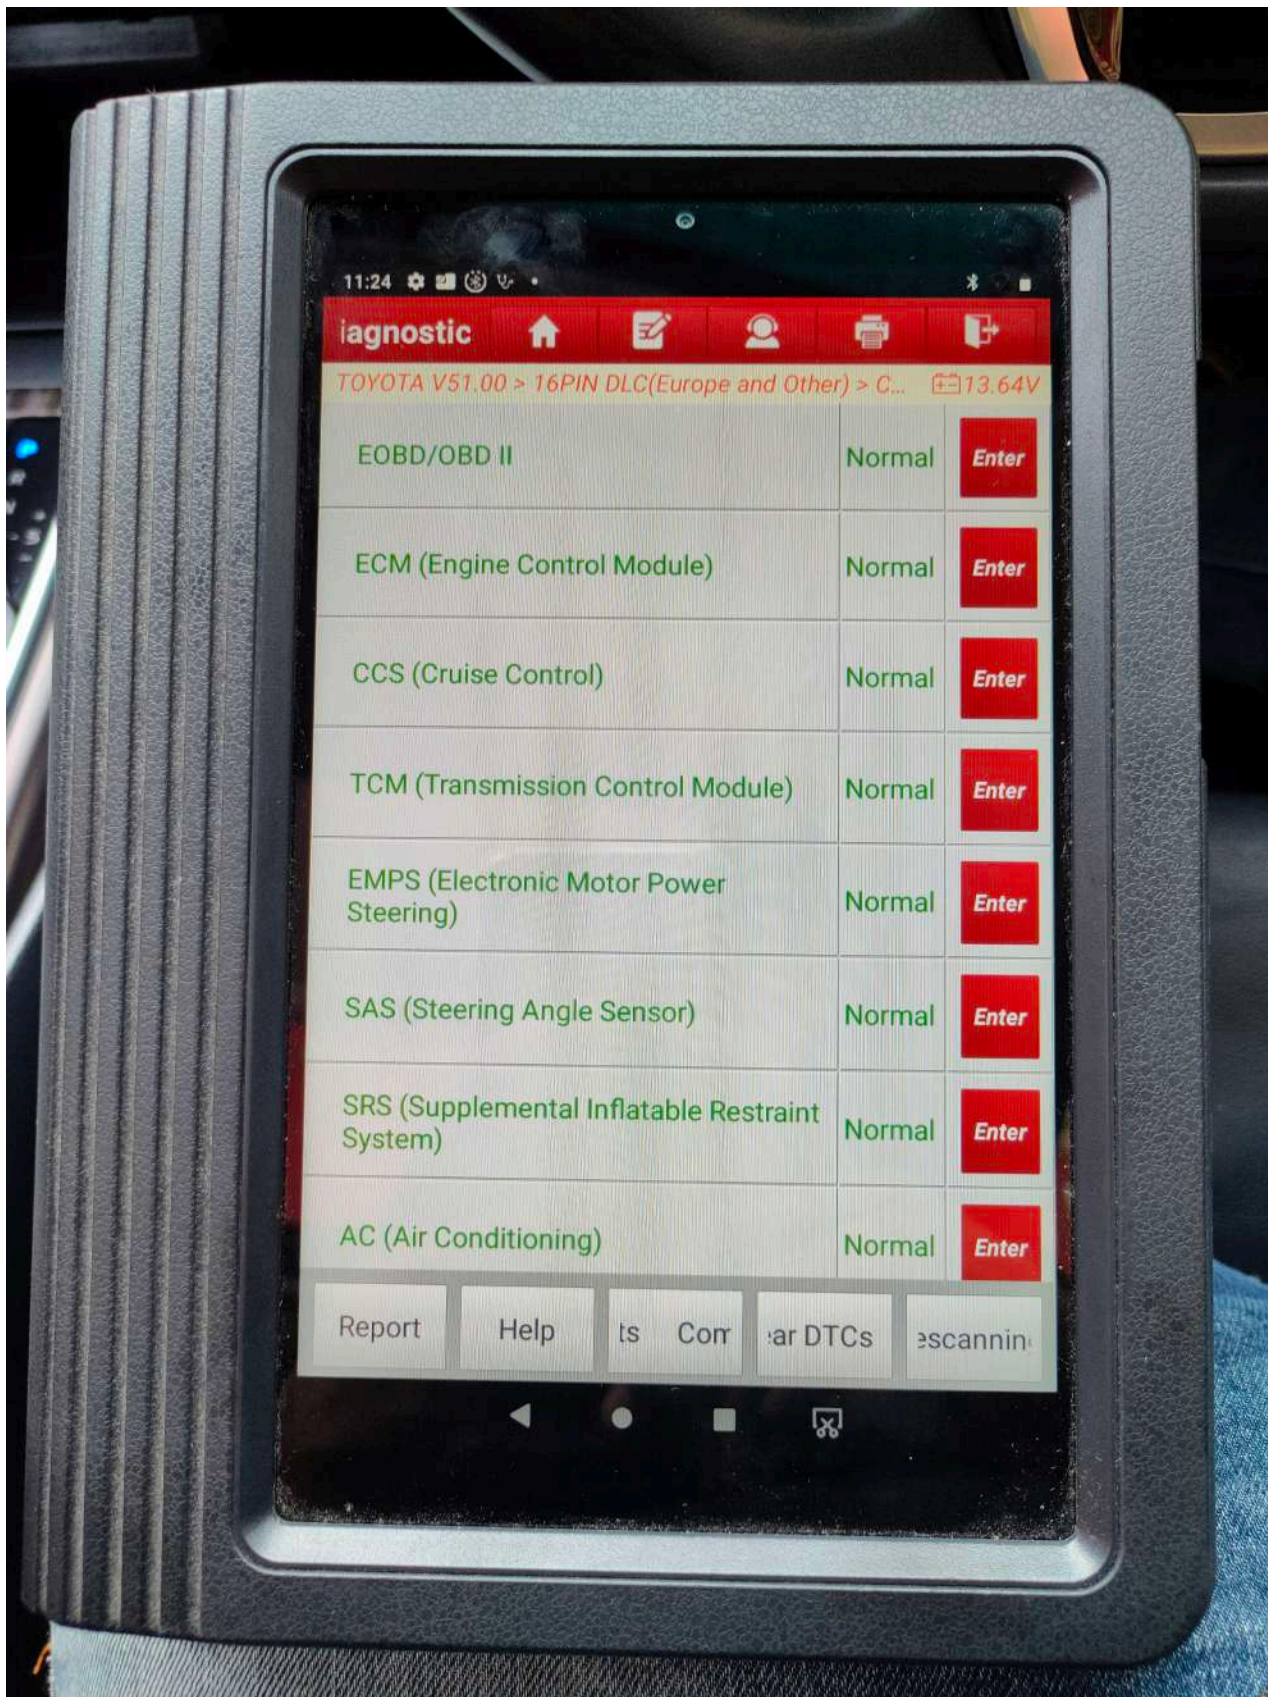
11:24

iagnostic

TOYOTA V51.00 > 16PIN DLC(Europe and Other) > C... 13.64V

| | | |
|---|---|---|
| EOBD/OBD II | Normal | Enter |
| ECM (Engine Control Module) | Normal | Enter |
| CCS (Cruise Control) | Normal | Enter |
| TCM (Transmission Control Module) | Normal | Enter |
| EMPS (Electronic Motor Power Steering) | Normal | Enter |
| SAS (Steering Angle Sensor) | Normal | Enter |
| SRS (Supplemental Inflatable Restraint System) | Normal | Enter |
| AC (Air Conditioning) | Normal | Enter |

Report | Help | ts Com | ar DTCs | escannin